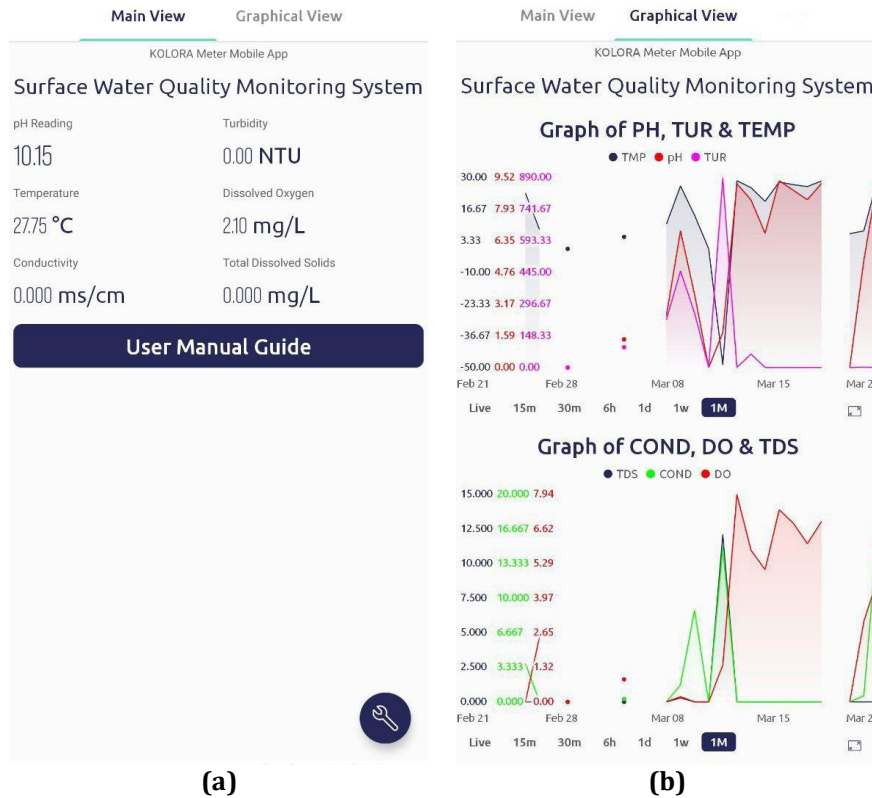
Main View Graphical View

KOLORA Meter Mobile App

Surface Water Quality Monitoring System

pH Reading
10.15

Turbidity
0.00 NTU

Temperature
27.75 °C

Dissolved Oxygen
2.10 mg/L

Conductivity
0.000 ms/cm

Total Dissolved Solids
0.000 mg/L

User Manual Guide

(a)

Main View Graphical View

KOLORA Meter Mobile App

Surface Water Quality Monitoring System

Graph of PH, TUR & TEMP

TMP pH TUR

30.00 9.52 890.00
16.67 7.93 741.67
3.33 6.35 593.33
-10.00 4.76 445.00
-23.33 3.17 296.67
-36.67 1.59 148.33
-50.00 0.00 0.00

Feb 21 Feb 28 Mar 08 Mar 15 Mar 2

Live 15m 30m 6h 1d 1w 1M

Graph of COND, DO & TDS

TDS COND DO

15.000 20.000 7.94
12.500 16.667 6.62
10.000 13.333 5.29
7.500 10.000 3.97
5.000 6.667 2.65
2.500 3.333 1.32
0.000 0.000 0.00

Feb 21 Feb 28 Mar 08 Mar 15 Mar 2

Live 15m 30m 6h 1d 1w 1M

(b)